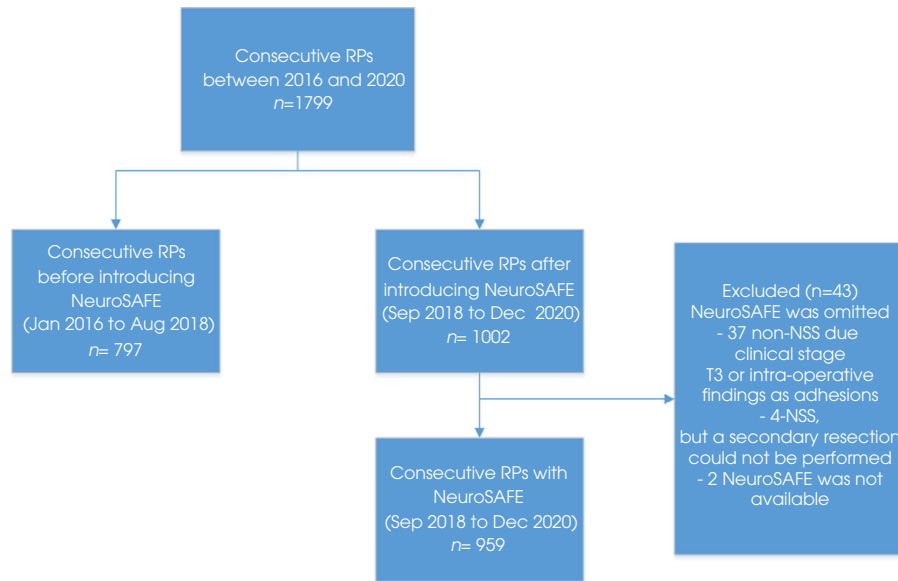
Consecutive RPs between 2016 and 2020
$n$=1799

Consecutive RPs before introducing NeuroSAFE (Jan 2016 to Aug 2018)
$n$= 797

Consecutive RPs after introducing NeuroSAFE (Sep 2018 to Dec 2020)
$n$= 1002

Excluded (n=43)
NeuroSAFE was omitted
- 37 non-NSS due clinical stage T3 or intra-operative findings as adhesions
- 4-NSS, but a secondary resection could not be performed
- 2 NeuroSAFE was not available

Consecutive RPs with NeuroSAFE (Sep 2018 to Dec 2020)
$n$= 959